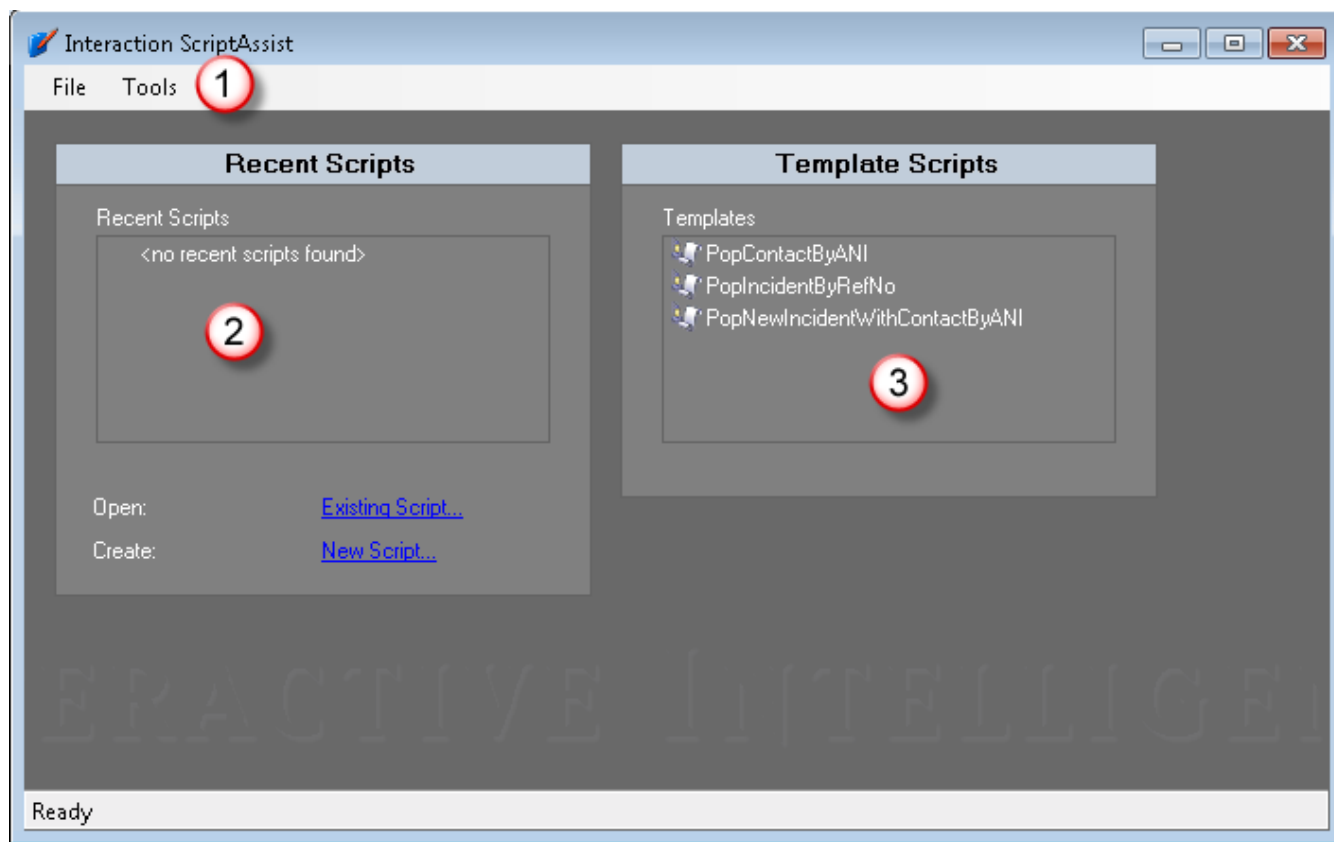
Interaction ScriptAssist

File Tools 1

Recent Scripts

Recent Scripts

<no recent scripts found>

2

Open: Existing Script...

Create: New Script...

Template Scripts

Templates

PopContactByANI

PopIncidentByRefNo

PopNewIncidentWithContactByANI

3

ERACTIVE INTELLIGE

Ready